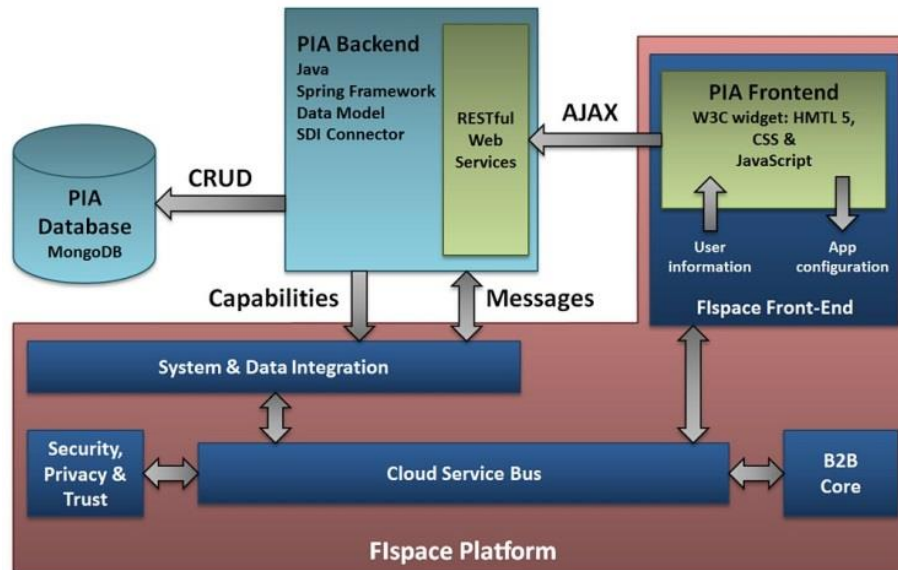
PIA Backend
Java
Spring Framework
Data Model
SDI Connector

RESTful Web Services

AJAX

PIA Frontend
W3C widget: HMTL 5, CSS & JavaScript

User information

App configuration

FIspace Front-End

CRUD

PIA Database
MongoDB

Capabilities

Messages

System & Data Integration

Security, Privacy & Trust

Cloud Service Bus

B2B Core

FIspace Platform